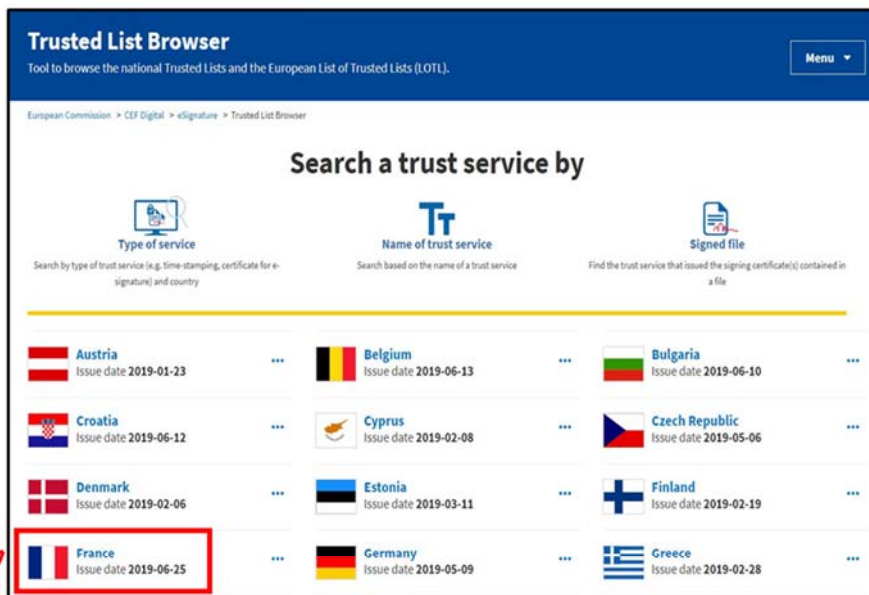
Trusted List Browser

Tool to browse the national Trusted Lists and the European List of Trusted Lists (LOTL).

Menu ▾

European Commission > CEF Digital > eSignature > Trusted List Browser

Search a trust service by

Type of service
Search by type of trust service (e.g. time-stamping, certificate for e-signature) and country

Name of trust service
Search based on the name of a trust service

Signed file
Find the trust service that issued the signing certificate(s) contained in a file

Austria
Issue date 2019-01-23
...

Belgium
Issue date 2019-06-13
...

Bulgaria
Issue date 2019-06-10
...

Croatia
Issue date 2019-06-12
...

Cyprus
Issue date 2019-02-08
...

Czech Republic
Issue date 2019-05-06
...

Denmark
Issue date 2019-02-06
...

Estonia
Issue date 2019-03-11
...

Finland
Issue date 2019-02-19
...

France
Issue date 2019-06-25
...

Germany
Issue date 2019-05-09
...

Greece
Issue date 2019-02-28
...